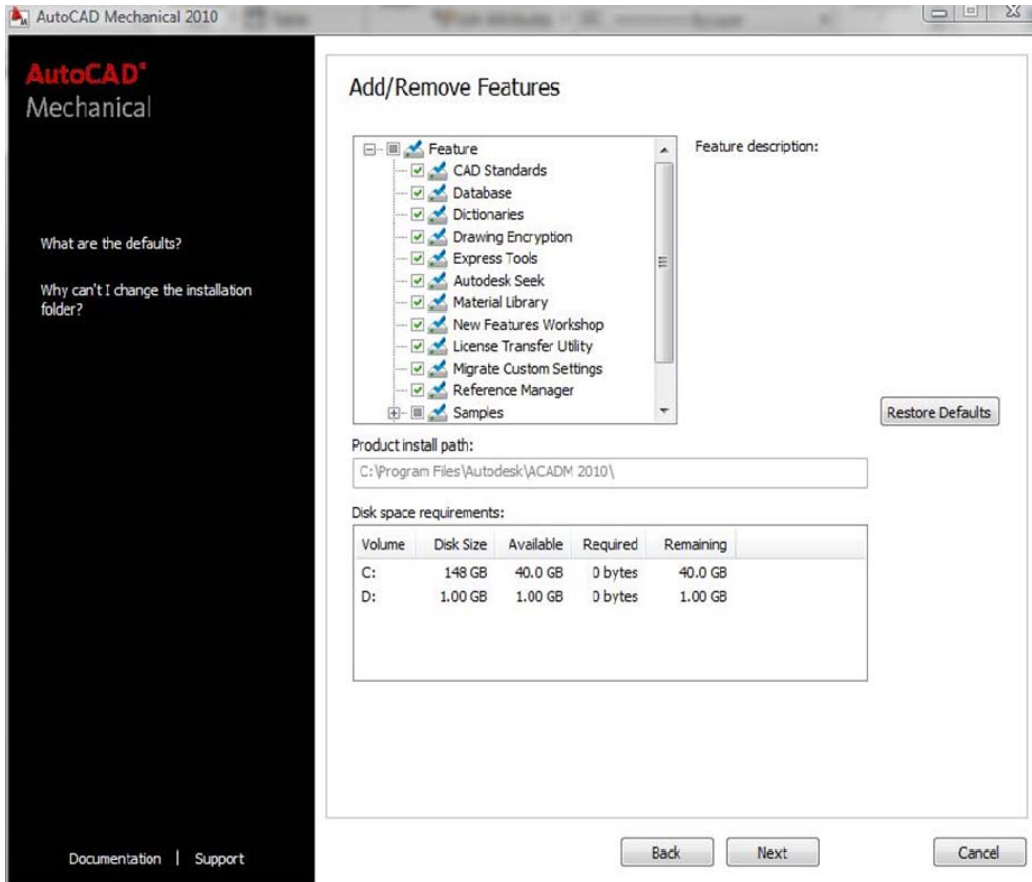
AutoCAD Mechanical 2010

AutoCAD®
Mechanical

What are the defaults?

Why can't I change the installation folder?

Documentation | Support

Add/Remove Features

Feature
CAD Standards
Database
Dictionaries
Drawing Encryption
Express Tools
Autodesk Seek
Material Library
New Features Workshop
License Transfer Utility
Migrate Custom Settings
Reference Manager
Samples

Feature description:

Restore Defaults

Product install path:

C:\Program Files\Autodesk\ACADM 2010\

Disk space requirements:

| Volume | Disk Size | Available | Required | Remaining |
|---|---|---|---|---|
| C: | 148 GB | 40.0 GB | 0 bytes | 40.0 GB |
| D: | 1.00 GB | 1.00 GB | 0 bytes | 1.00 GB |

Back   Next   Cancel